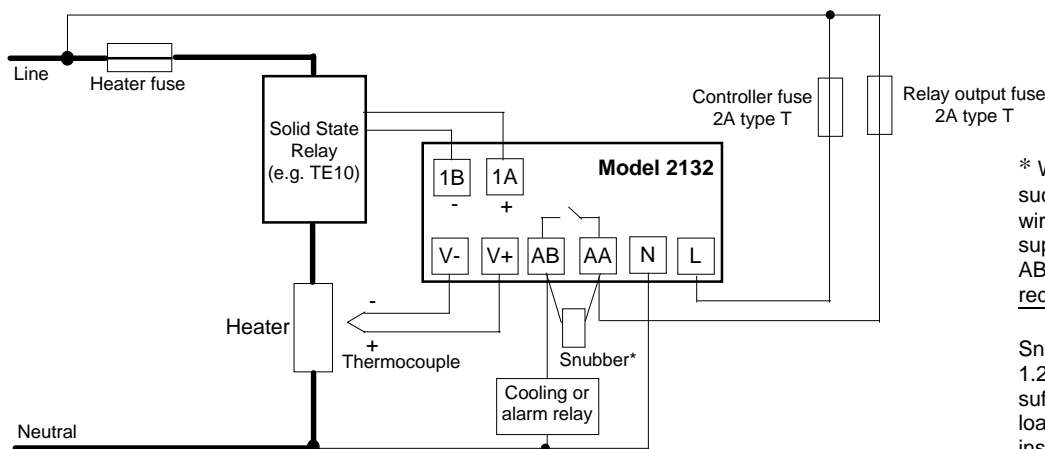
Line

Heater fuse

Solid State Relay (e.g. TE10)

1B
-

1A
+

Model 2132

V-

V+

AB

AA

N

L

Controller fuse 2A type T

Relay output fuse 2A type T

Heater

-

+

Thermocouple

Snubber*

Cooling or alarm relay

Neutral

* W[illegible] suc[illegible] wir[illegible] sup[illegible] AB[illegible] rec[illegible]

Sn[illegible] 1.2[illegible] suf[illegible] loa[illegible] ins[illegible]